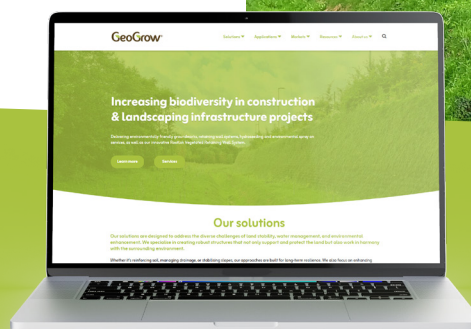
GeoGrow

Solutions ▾ Applications ▾ Markets ▾ Resources ▾ About us ▾

Increasing biodiversity in construction & landscaping infrastructure projects

Delivering environmentally friendly geosynthetic, retaining and options, hydroseeding and environmental spray-on services, as well as our innovative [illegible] vegetated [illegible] system.

Learn more Services

Our solutions

Our solutions are designed to address the diverse challenges of land stability, water management, and environmental enhancement. We specialise in creating robust structures that not only support and protect the land but also work in harmony with the surrounding environment.

Whether it's reinforcing soil, managing drainage, or stabilising slopes, our approaches are built for long-term resilience. We also focus on enhancing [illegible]